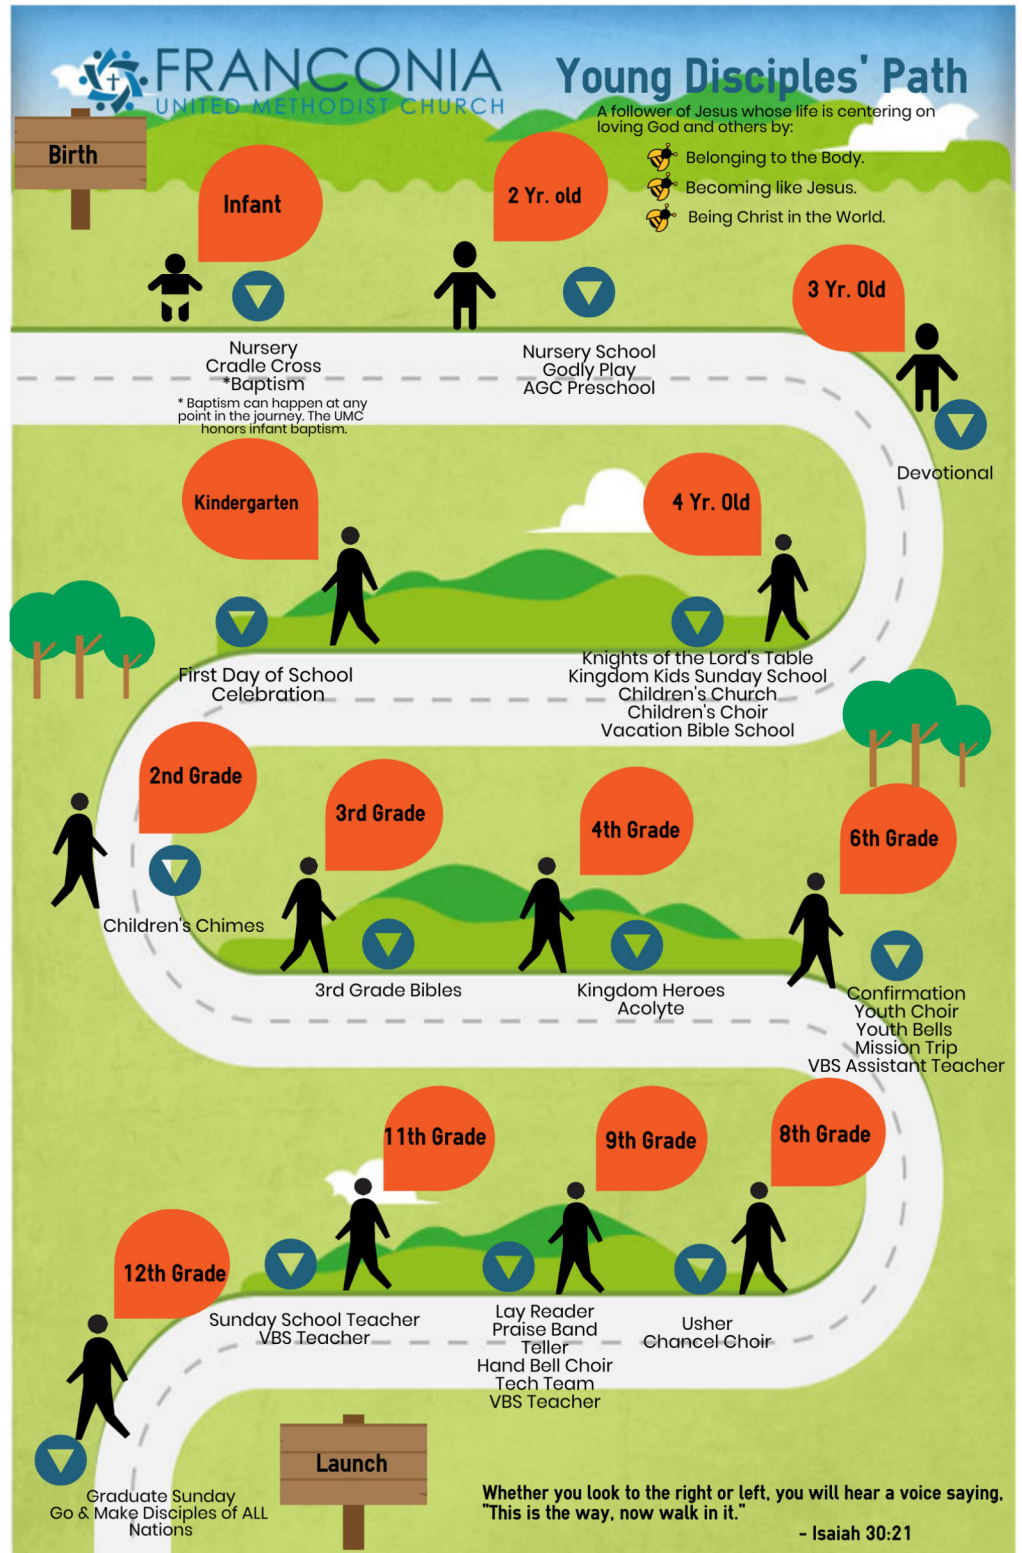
FRANCONIA
UNITED METHODIST CHURCH

Young Disciples' Path

A follower of Jesus whose life is centering on loving God and others by:

Belonging to the Body.
Becoming like Jesus.
Being Christ in the World.

Birth

Infant

Nursery
Cradle Cross
*Baptism

* Baptism can happen at any point in the journey. The UMC honors infant baptism.

2 Yr. old

Nursery School
Godly Play
AGC Preschool

3 Yr. Old

Devotional

4 Yr. Old

Knights of the Lord's Table
Kingdom Kids Sunday School
Children's Church
Children's Choir
Vacation Bible School

Kindergarten

First Day of School Celebration

2nd Grade

Children's Chimes

3rd Grade

3rd Grade Bibles

4th Grade

Kingdom Heroes
Acolyte

6th Grade

Confirmation
Youth Choir
Youth Bells
Mission Trip
VBS Assistant Teacher

8th Grade

Usher
Chancel Choir

9th Grade

Lay Reader
Praise Band
Teller
Hand Bell Choir
Tech Team
VBS Teacher

11th Grade

Sunday School Teacher
VBS Teacher

12th Grade

Graduate Sunday
Go & Make Disciples of ALL Nations

Launch

Whether you look to the right or left, you will hear a voice saying, "This is the way, now walk in it."
- Isaiah 30:21